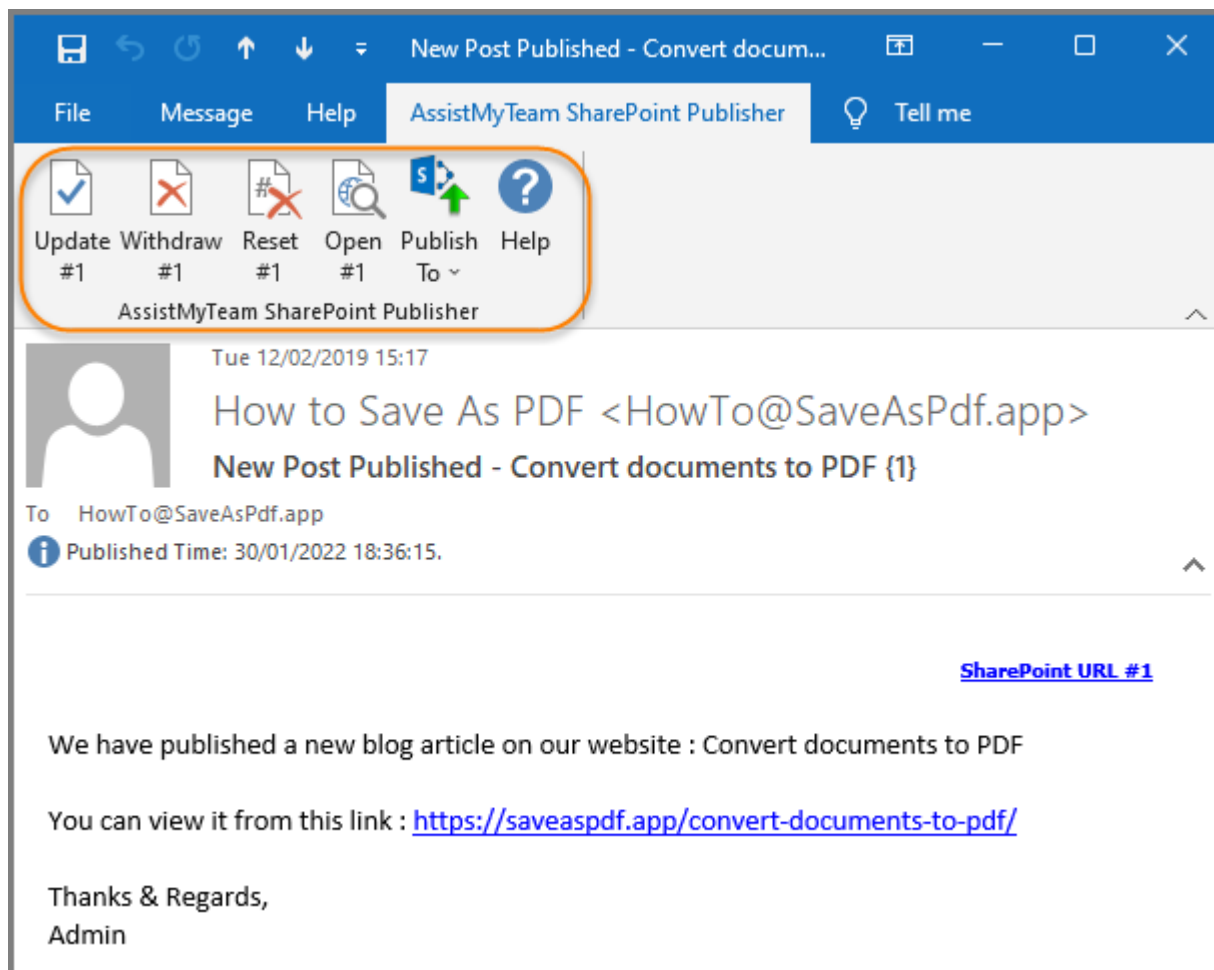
New Post Published - Convert docum...

File Message Help AssistMyTeam SharePoint Publisher Tell me

Update #1 Withdraw #1 Reset #1 Open #1 Publish To Help

AssistMyTeam SharePoint Publisher

Tue 12/02/2019 15:17

How to Save As PDF <HowTo@SaveAsPdf.app>

New Post Published - Convert documents to PDF {1}

To HowTo@SaveAsPdf.app

Published Time: 30/01/2022 18:36:15.

SharePoint URL #1

We have published a new blog article on our website : Convert documents to PDF

You can view it from this link : https://saveaspdf.app/convert-documents-to-pdf/

Thanks & Regards,
Admin